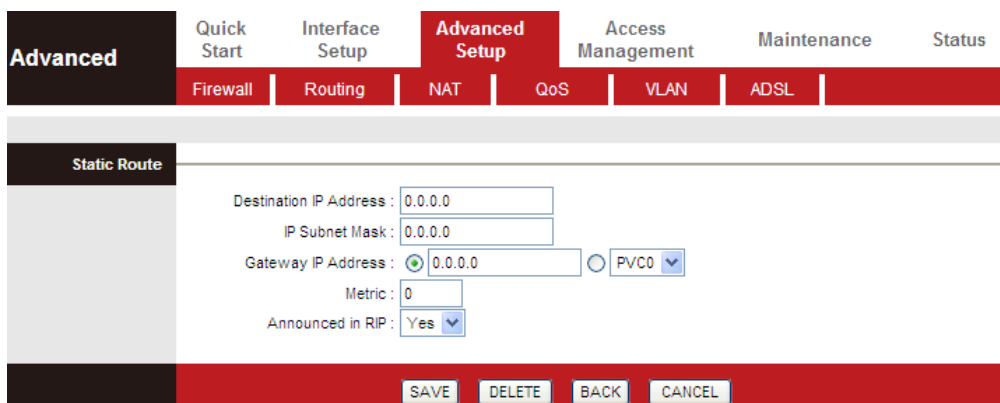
Advanced

Quick Start

Interface Setup

Advanced Setup

Access Management

Maintenance

Status

Firewall

Routing

NAT

QoS

VLAN

ADSL

Static Route

Destination IP Address : 0.0.0.0

IP Subnet Mask : 0.0.0.0

Gateway IP Address : 0.0.0.0 PVC0

Metric : 0

Announced in RIP : Yes

SAVE DELETE BACK CANCEL